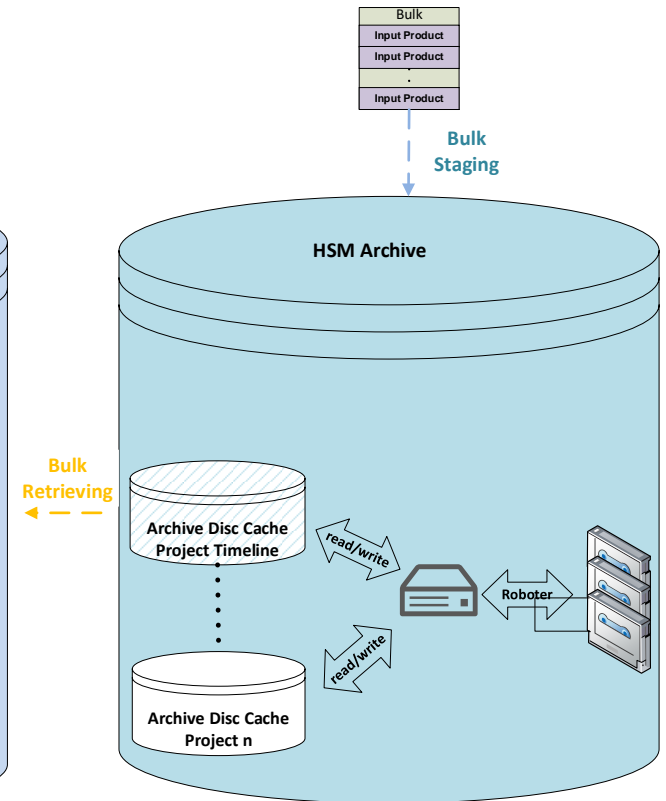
| Bulk |
|---|
| Input Product |
| Input Product |
| . |
| . |
| Input Product |

Bulk Staging

HSM Archive

Bulk Retrieving

Archive Disc Cache Project Timeline

read/write

Roboter

read/write

Archive Disc Cache Project n